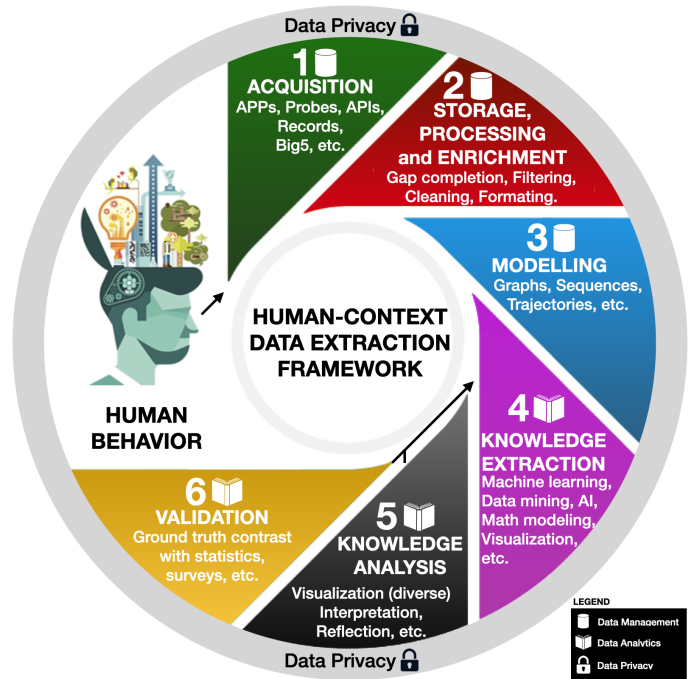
Data Privacy

1
ACQUISITION
APPs, Probes, APIs, Records, Big5, etc.

2
STORAGE, PROCESSING and ENRICHMENT
Gap completion, Filtering, Cleaning, Formating.

3
MODELLING
Graphs, Sequences, Trajectories, etc.

4
KNOWLEDGE EXTRACTION
Machine learning, Data mining, AI, Math modeling, Visualization, etc.

5
KNOWLEDGE ANALYSIS
Visualization (diverse) Interpretation, Reflection, etc.

6
VALIDATION
Ground truth contrast with statistics, surveys, etc.

HUMAN BEHAVIOR

HUMAN-CONTEXT DATA EXTRACTION FRAMEWORK

Data Privacy

LEGEND
Data Management
Data Analytics
Data Privacy